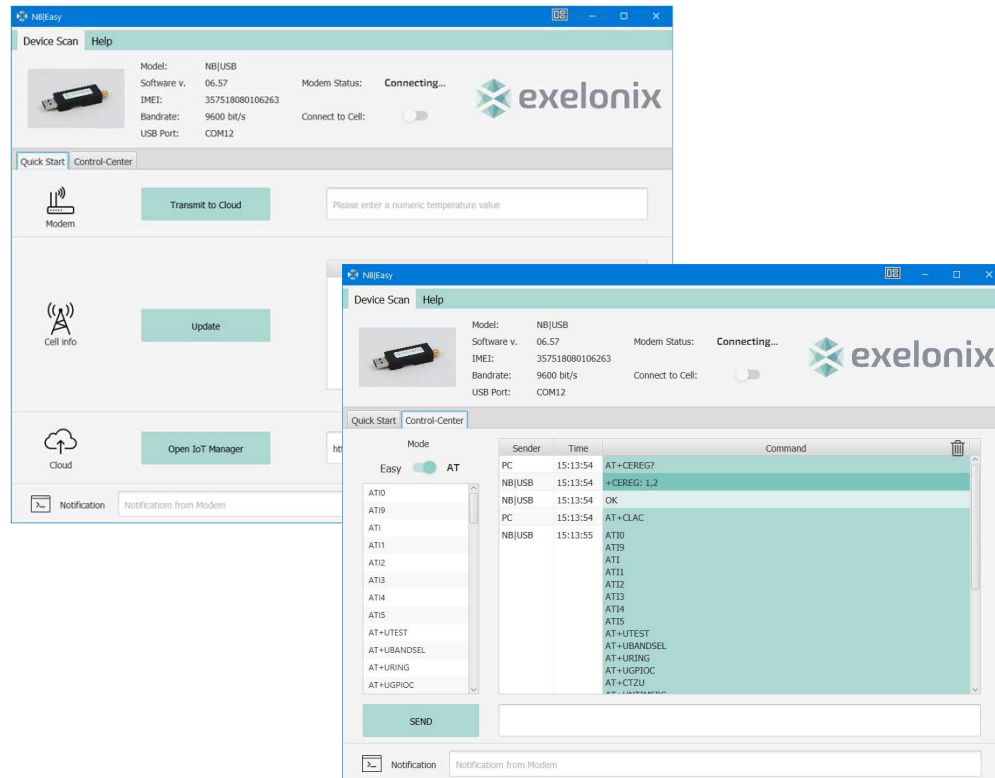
NB|Easy

Device Scan Help

Model: NB|USB
Software v. 06.57
IMEI: 357518080106263
Bandrate: 9600 bit/s
USB Port: COM12

Modem Status: Connecting...

Connect to Cell:

exelonix

Quick Start Control-Center

Modem

Transmit to Cloud

Please enter a numeric temperature value

Cell info

Update

Cloud

Open IoT Manager

ht

Notification

Notificatiom from Modem

NB|Easy

Device Scan Help

Model: NB|USB
Software v. 06.57
IMEI: 357518080106263
Bandrate: 9600 bit/s
USB Port: COM12

Modem Status: Connecting...

Connect to Cell:

exelonix

Quick Start Control-Center

Mode

Easy AT

ATI0
ATI9
ATI
ATI1
ATI2
ATI3
ATI4
ATI5
AT+UTEST
AT+UBANDSEL
AT+URING
AT+UGPIOC

| Sender | Time | Command |
|---|---|---|
| PC | 15:13:54 | AT+CEREG? |
| NB\|USB | 15:13:54 | +CEREG: 1,2 |
| NB\|USB | 15:13:54 | OK |
| PC | 15:13:54 | AT+CLAC |
| NB\|USB | 15:13:55 | ATI0 ATI9 ATI ATI1 ATI2 ATI3 ATI4 ATI5 AT+UTEST AT+UBANDSEL AT+URING AT+UGPIOC AT+CTZU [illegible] |

SEND

Notification

Notificatiom from Modem